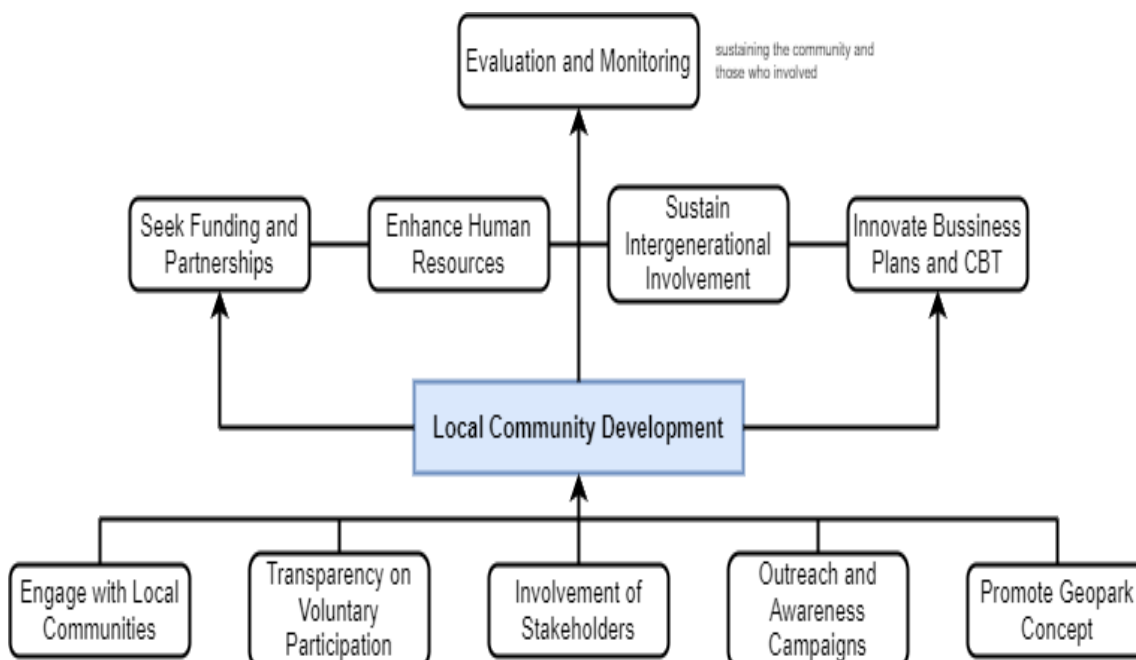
Evaluation and Monitoring

sustaining the community and those who involved

Seek Funding and Partnerships

Enhance Human Resources

Sustain Intergenerational Involvement

Innovate Bussiness Plans and CBT

Local Community Development

Engage with Local Communities

Transparency on Voluntary Participation

Involvement of Stakeholders

Outreach and Awareness Campaigns

Promote Geopark Concept